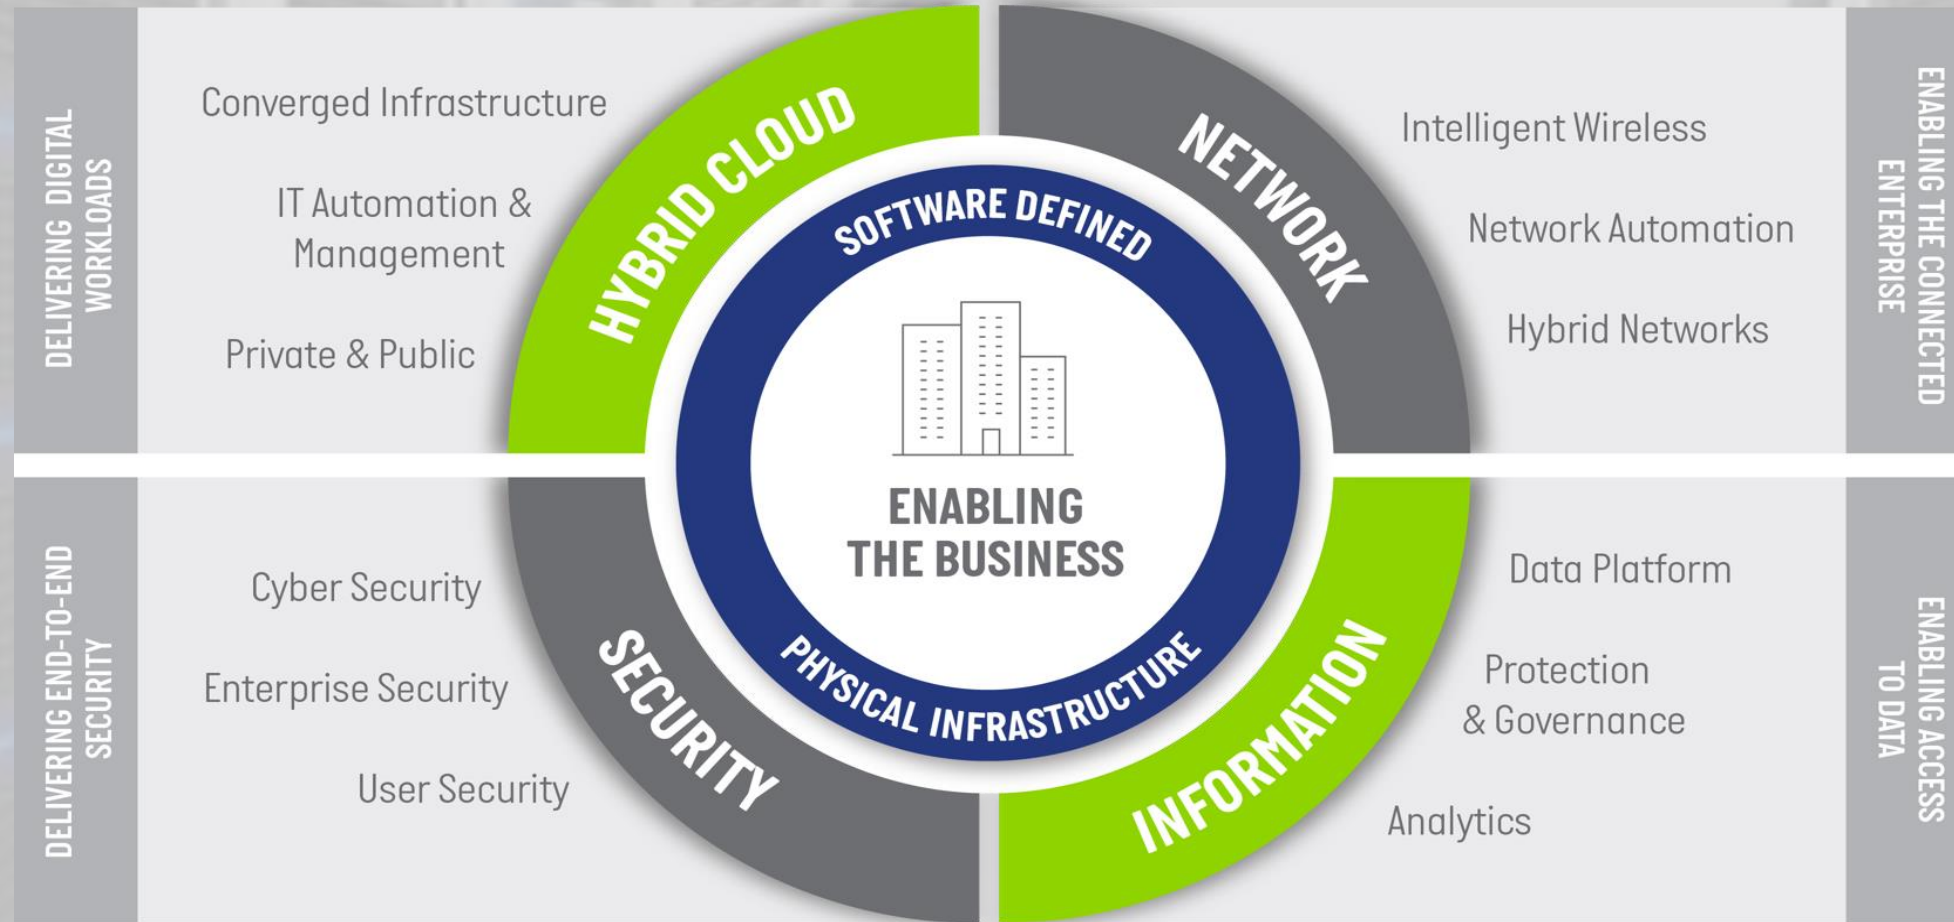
DELIVERING DIGITAL WORKLOADS

Converged Infrastructure

IT Automation & Management

Private & Public

HYBRID CLOUD

NETWORK

Intelligent Wireless

Network Automation

Hybrid Networks

ENABLING THE CONNECTED ENTERPRISE

SOFTWARE DEFINED

ENABLING THE BUSINESS

PHYSICAL INFRASTRUCTURE

DELIVERING END-TO-END SECURITY

Cyber Security

Enterprise Security

User Security

SECURITY

INFORMATION

Data Platform

Protection & Governance

Analytics

ENABLING ACCESS TO DATA